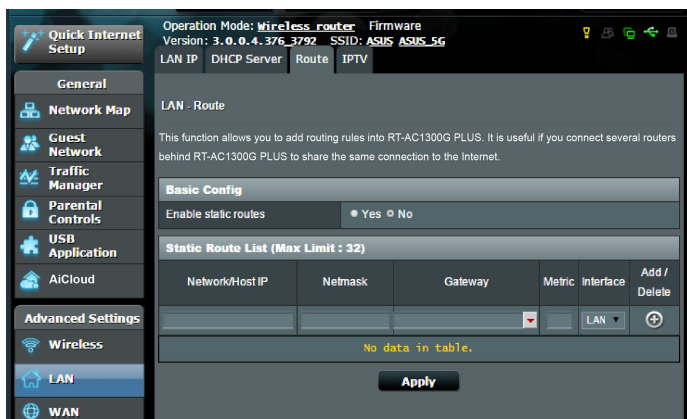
Quick Internet Setup

General

Network Map

Guest Network

Traffic Manager

Parental Controls

USB Application

AiCloud

Advanced Settings

Wireless

LAN

WAN

Operation Mode: Wireless router Firmware Version: 3.0.0.4.376_3792 SSID: ASUS ASUS_5G

LAN IP | DHCP Server | Route | IPTV

LAN - Route

This function allows you to add routing rules into RT-AC1300G PLUS. It is useful if you connect several routers behind RT-AC1300G PLUS to share the same connection to the Internet.

Basic Config

Enable static routes ● Yes ○ No

Static Route List (Max Limit : 32)

| Network/Host IP | Netmask | Gateway | Metric | Interface | Add / Delete |
|---|---|---|---|---|---|
| | | | | LAN | ⊕ |

No data in table.

Apply